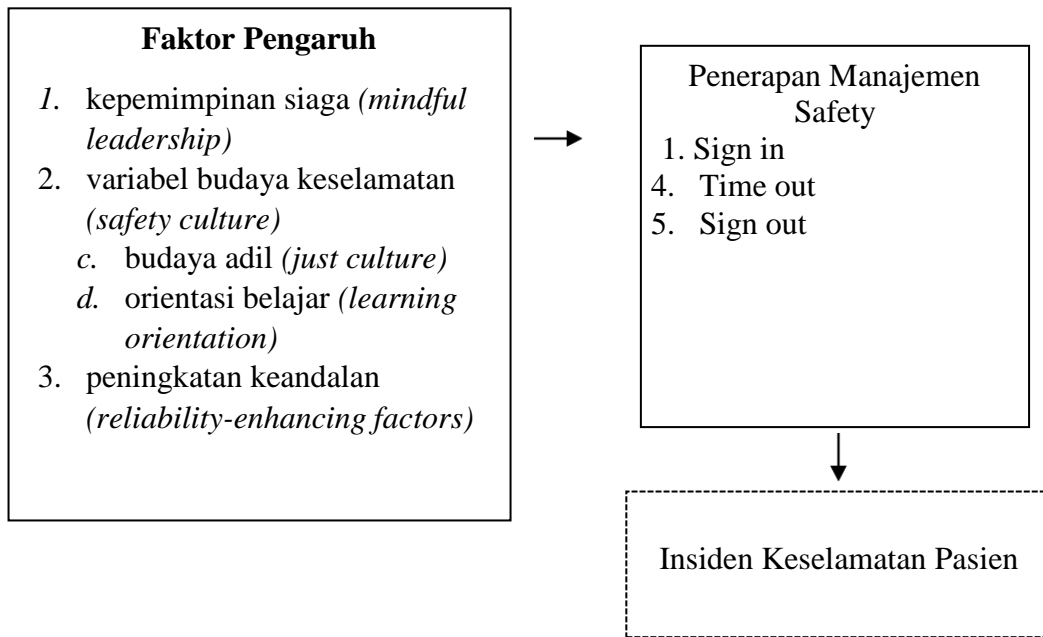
**Faktor Pengaruh**

1. kepemimpinan siaga *(mindful leadership)*
2. variabel budaya keselamatan *(safety culture)*
   c. budaya adil *(just culture)*
   d. orientasi belajar *(learning orientation)*
3. peningkatan keandalan *(reliability-enhancing factors)*

Penerapan Manajemen Safety
1. Sign in
4. Time out
5. Sign out

Insiden Keselamatan Pasien